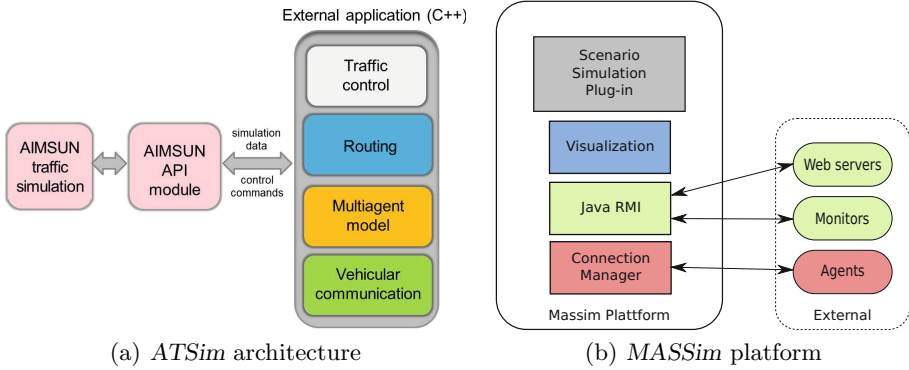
External application (C++)

AIMSUN traffic simulation

AIMSUN API module

simulation data

control commands

Traffic control

Routing

Multiagent model

Vehicular communication

Scenario Simulation Plug-in

Visualization

Java RMI

Connection Manager

Massim Plattform

Web servers

Monitors

Agents

External

(a) ATSim architecture

(b) MASSim platform